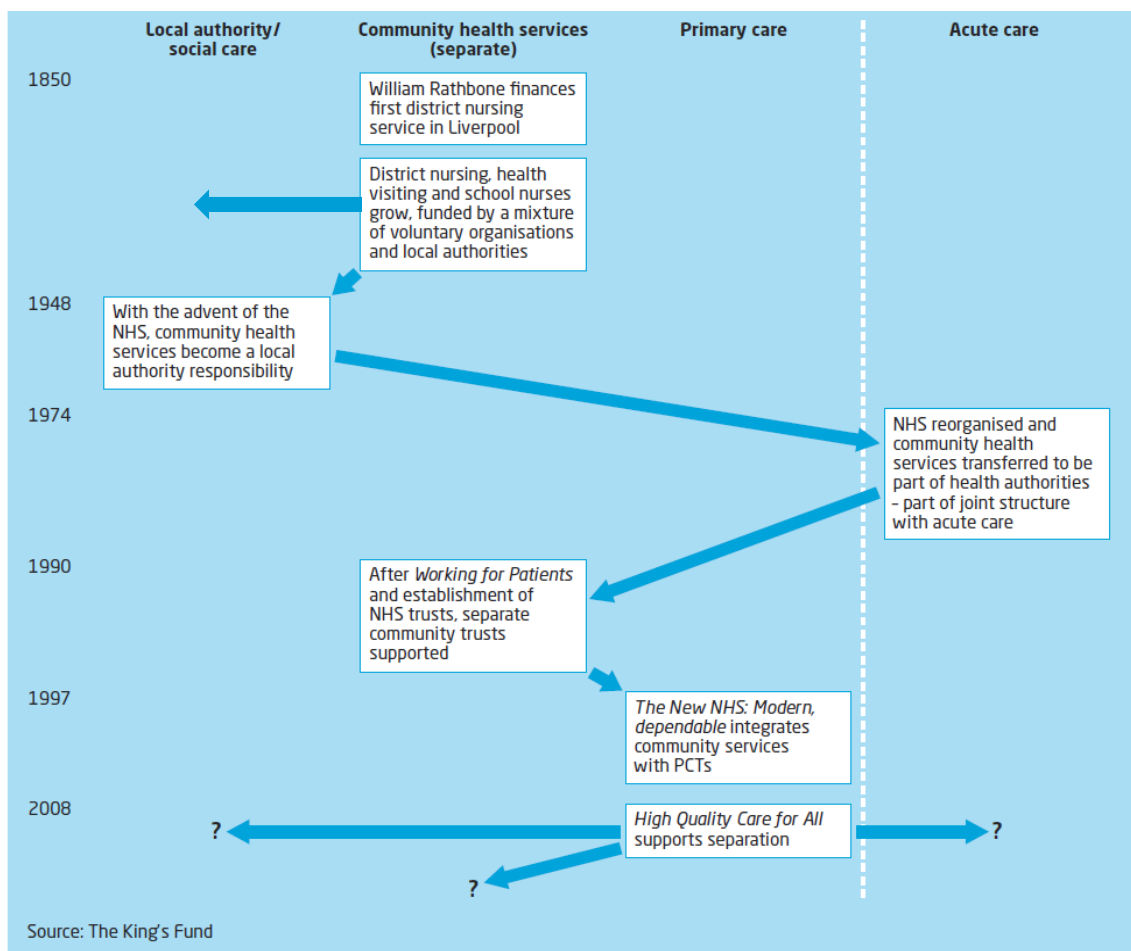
Local authority/ social care

Community health services (separate)

Primary care

Acute care

1850

William Rathbone finances first district nursing service in Liverpool

District nursing, health visiting and school nurses grow, funded by a mixture of voluntary organisations and local authorities

1948

With the advent of the NHS, community health services become a local authority responsibility

1974

NHS reorganised and community health services transferred to be part of health authorities – part of joint structure with acute care

1990

After *Working for Patients* and establishment of NHS trusts, separate community trusts supported

1997

*The New NHS: Modern, dependable* integrates community services with PCTs

2008

?

*High Quality Care for All* supports separation

?

?

Source: The King's Fund